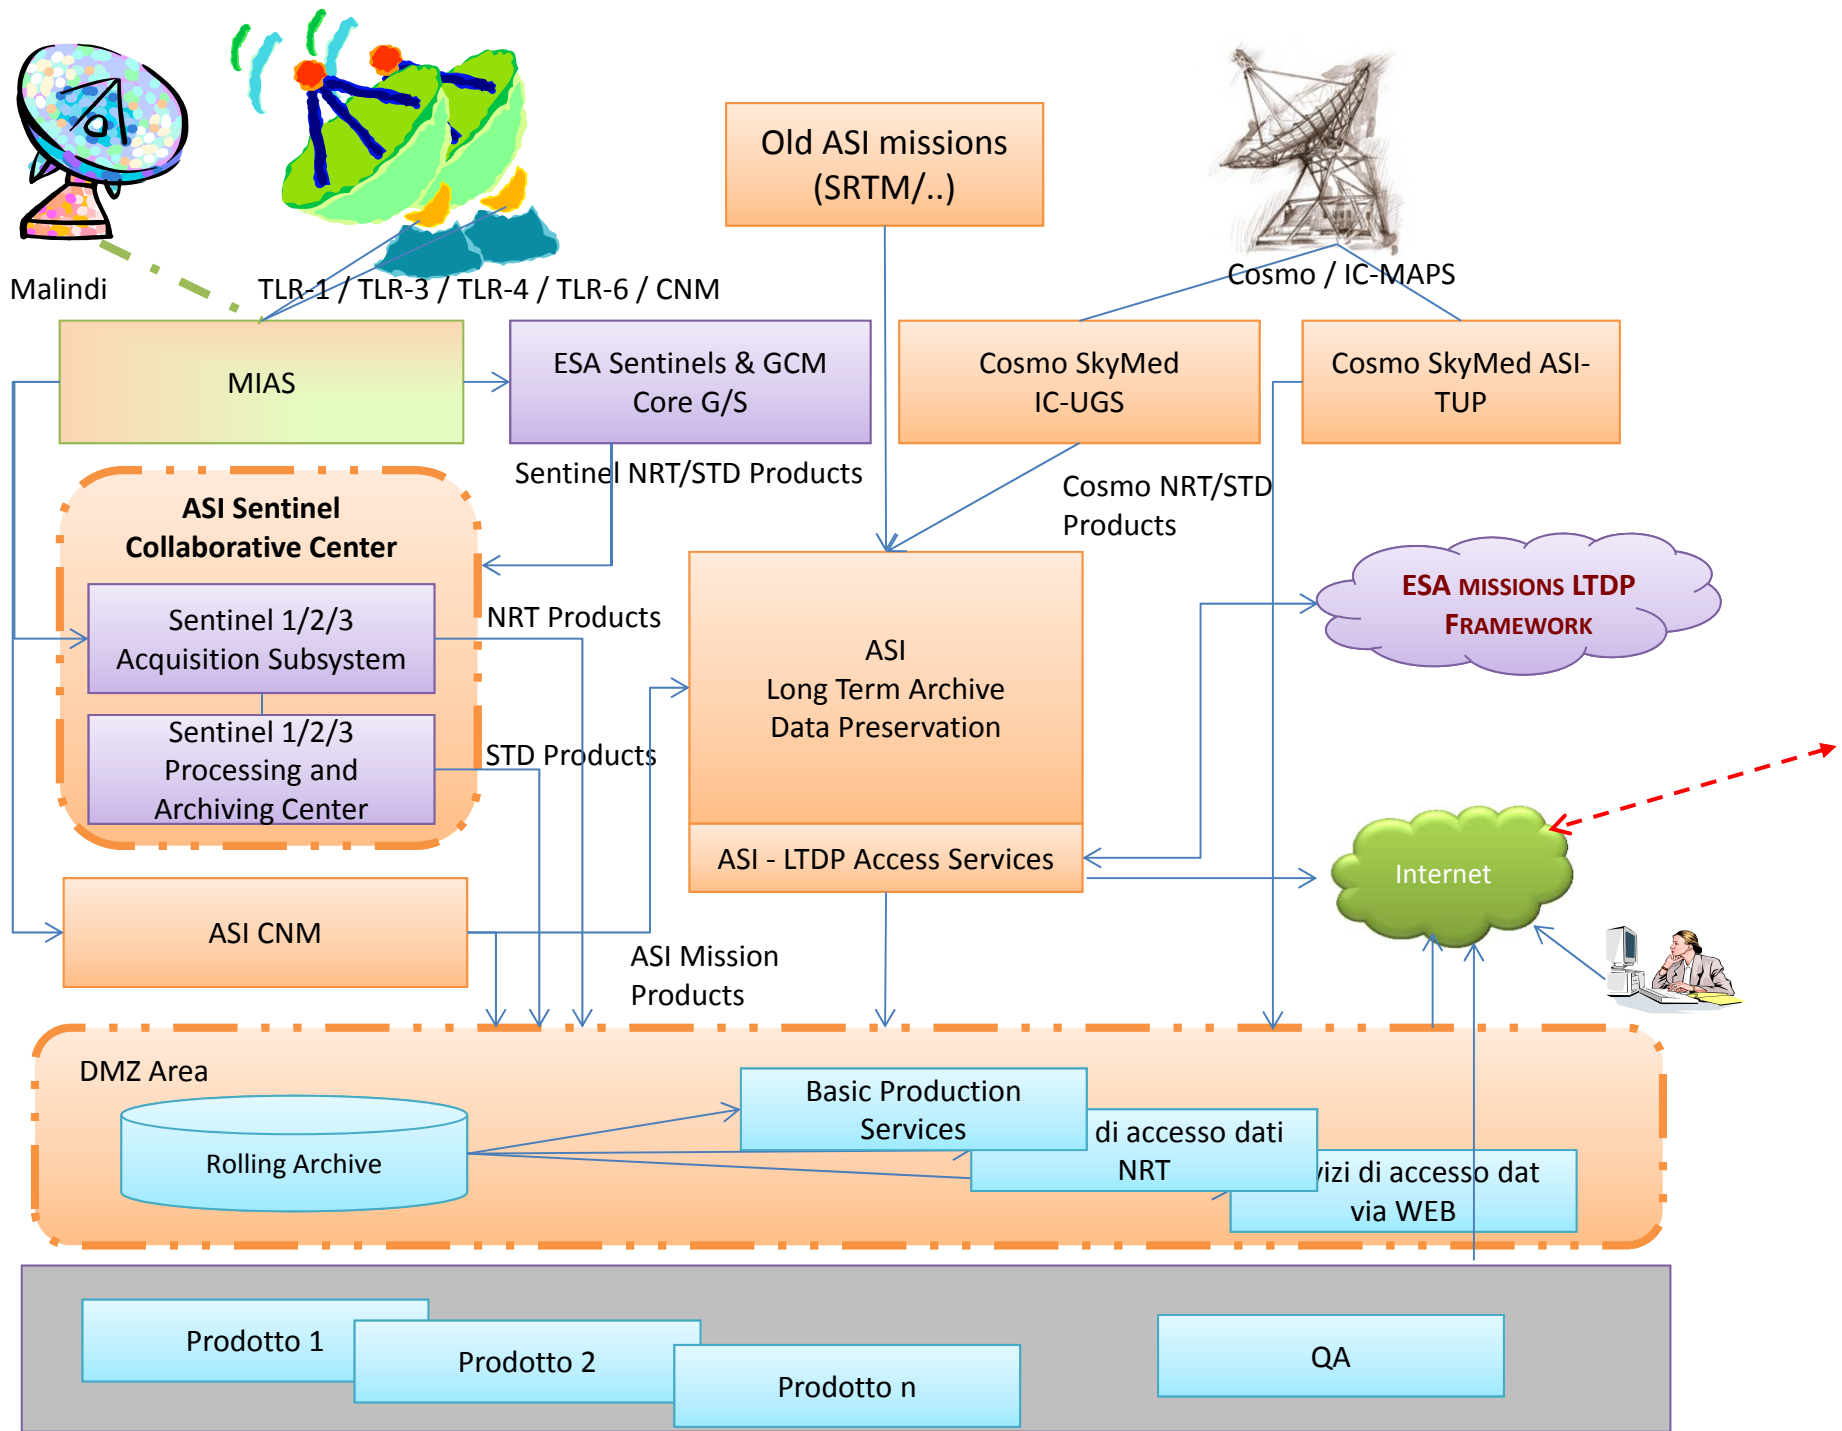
Malindi

TLR-1 / TLR-3 / TLR-4 / TLR-6 / CNM

Old ASI missions (SRTM/..)

Cosmo / IC-MAPS

MIAS

ESA Sentinels & GCM Core G/S

Cosmo SkyMed IC-UGS

Cosmo SkyMed ASI-TUP

Sentinel NRT/STD Products

Cosmo NRT/STD Products

ASI Sentinel Collaborative Center

Sentinel 1/2/3 Acquisition Subsystem

Sentinel 1/2/3 Processing and Archiving Center

NRT Products

STD Products

ASI Long Term Archive Data Preservation

ASI - LTDP Access Services

ESA MISSIONS LTDP FRAMEWORK

Internet

ASI CNM

ASI Mission Products

DMZ Area

Rolling Archive

Basic Production Services

di accesso dati NRT

vizi di accesso dat via WEB

Prodotto 1

Prodotto 2

Prodotto n

QA